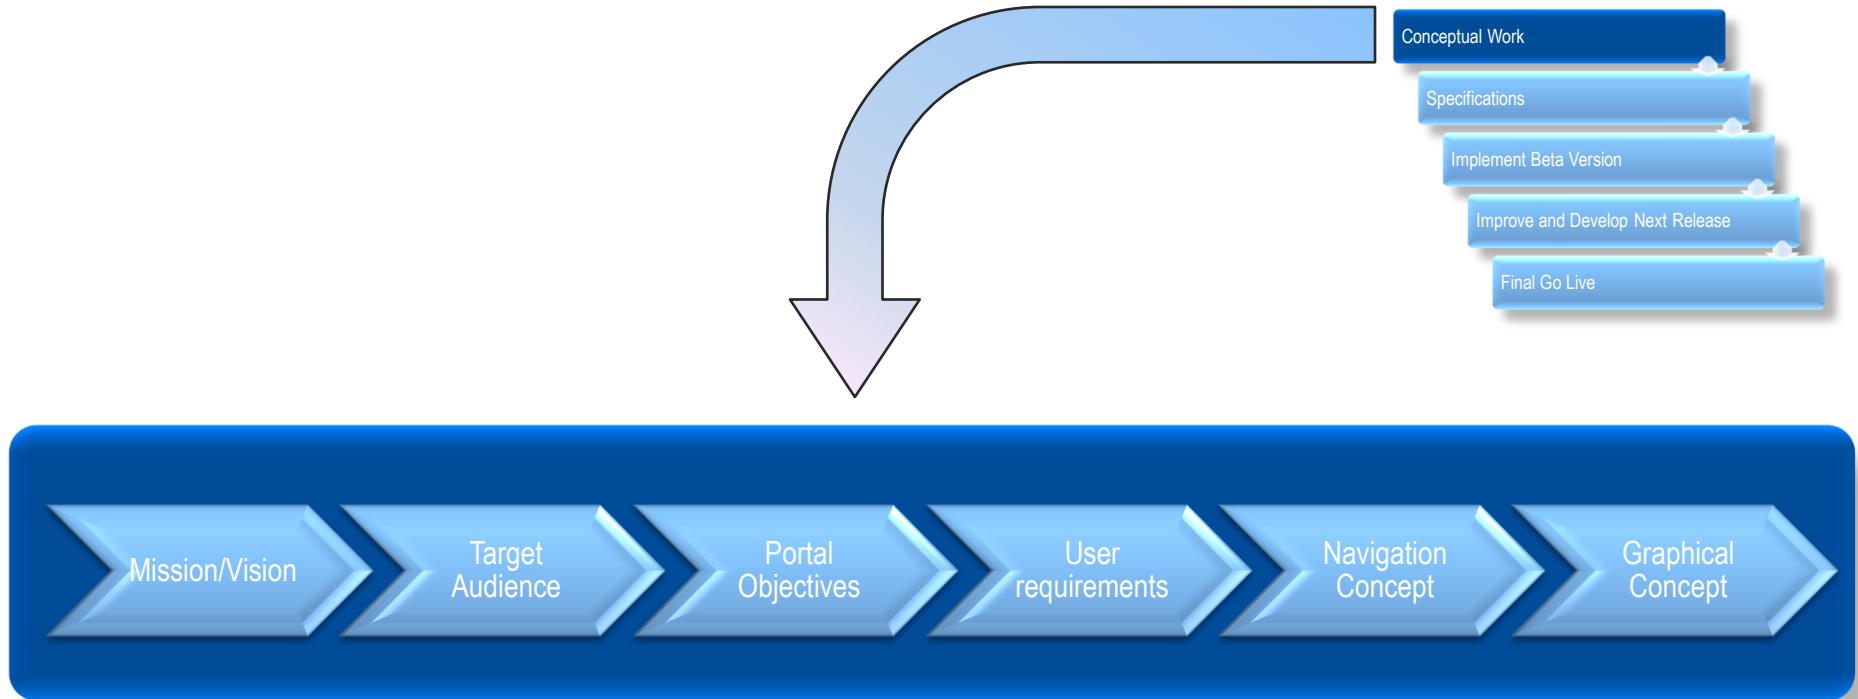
Conceptual Work

Specifications

Implement Beta Version

Improve and Develop Next Release

Final Go Live

Mission/Vision

Target Audience

Portal Objectives

User requirements

Navigation Concept

Graphical Concept